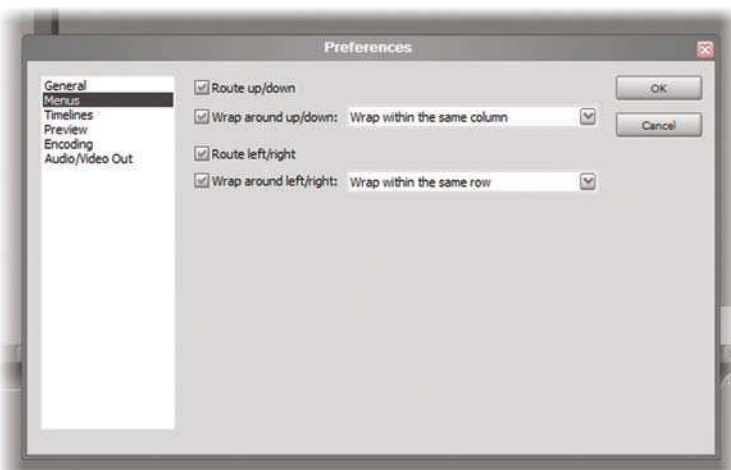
Preferences

General
Menus
Timelines
Preview
Encoding
Audio/Video Out

Route up/down
Wrap around up/down: Wrap within the same column

Route left/right
Wrap around left/right: Wrap within the same row

OK
Cancel